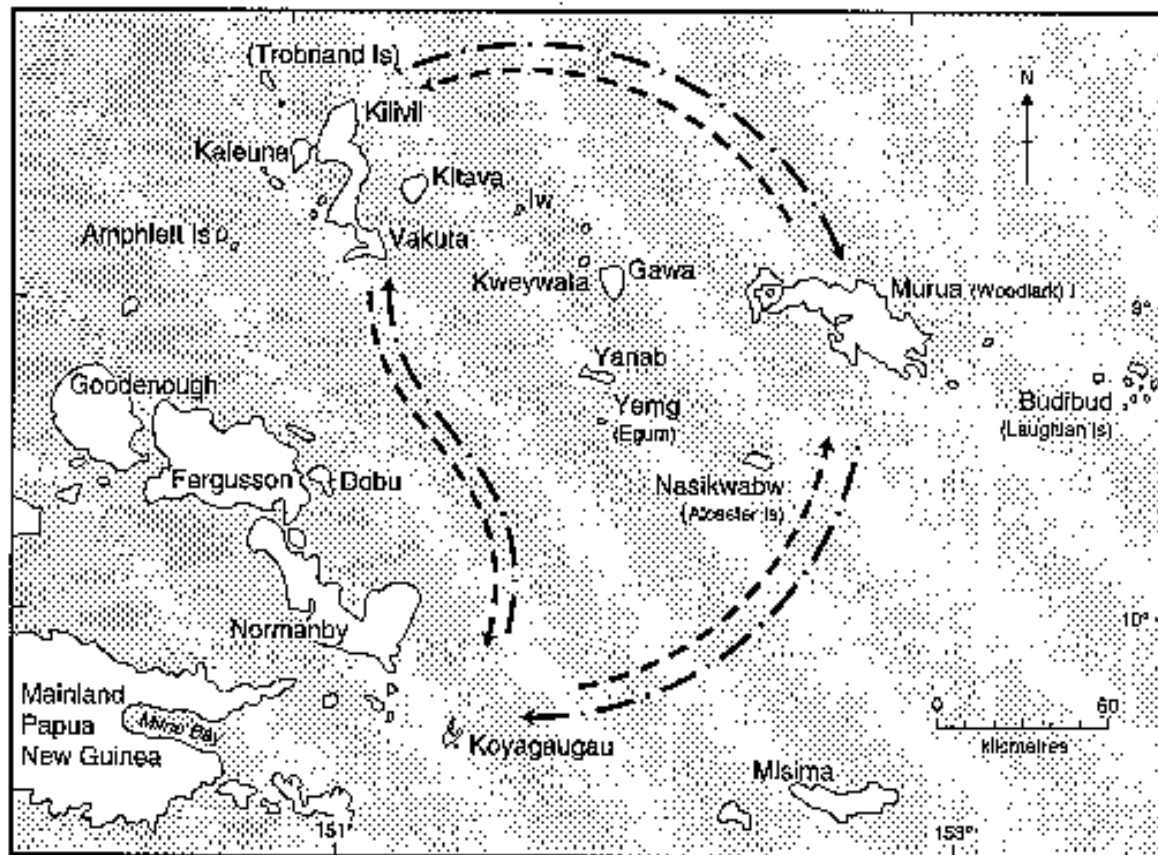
(Trobriand Is)
N
Kilivil
Kaleuna
Kitava
Iw
Amphlett Is
Vakuta
Kweywata
Gawa
Murua (Woodlark)
9°
Yanab
Goodenough
Yemg
(Egum)
Budibud
(Laughlan Is)
Fergusson
Dobu
Nasikwabw
(Alcester Is)
Normanby
10°
Mainland Papua New Guinea
Milne Bay
Koyagaugau
0
60
kilometres
Misima
151°
153°